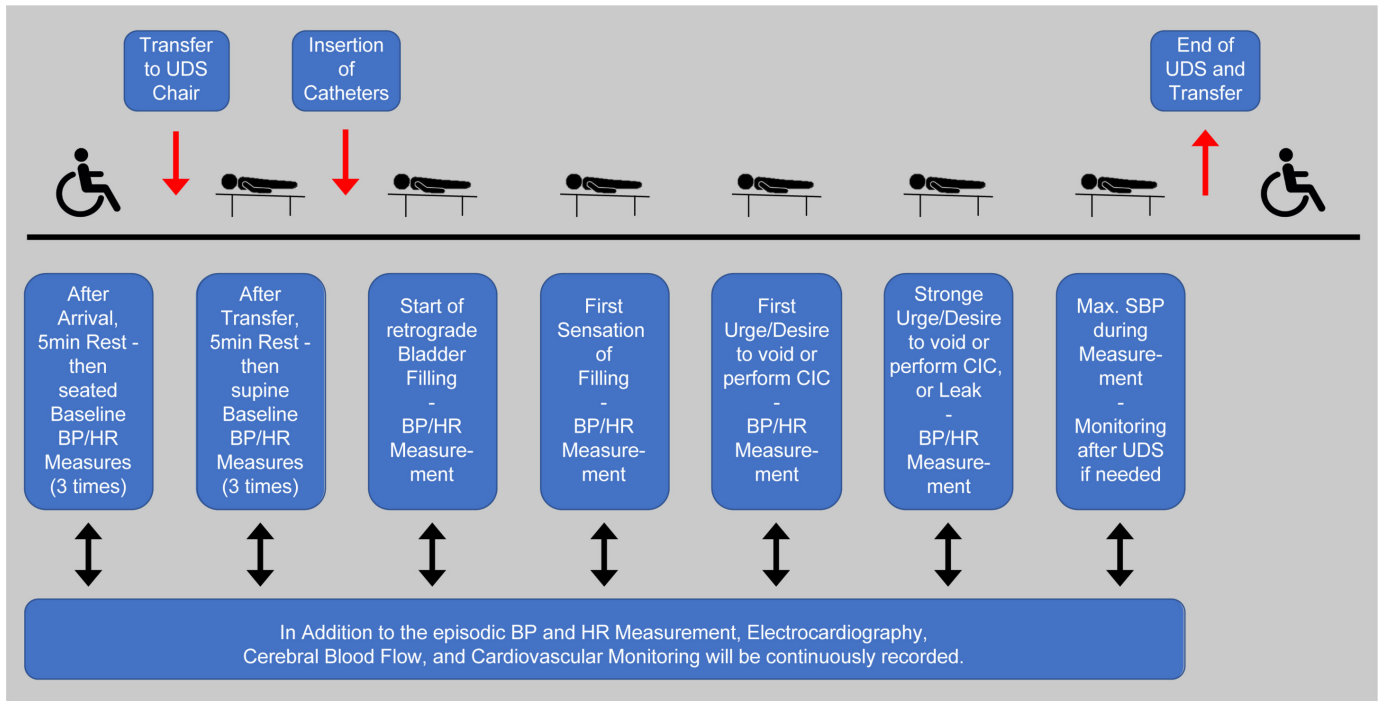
Transfer to UDS Chair

Insertion of Catheters

End of UDS and Transfer

After Arrival, 5min Rest - then seated Baseline BP/HR Measures (3 times)

After Transfer, 5min Rest - then supine Baseline BP/HR Measures (3 times)

Start of retrograde Bladder Filling - BP/HR Measurement

First Sensation of Filling - BP/HR Measurement

First Urge/Desire to void or perform CIC - BP/HR Measurement

Stronge Urge/Desire to void or perform CIC, or Leak - BP/HR Measurement

Max. SBP during Measurement - Monitoring after UDS if needed

In Addition to the episodic BP and HR Measurement, Electrocardiography, Cerebral Blood Flow, and Cardiovascular Monitoring will be continuously recorded.